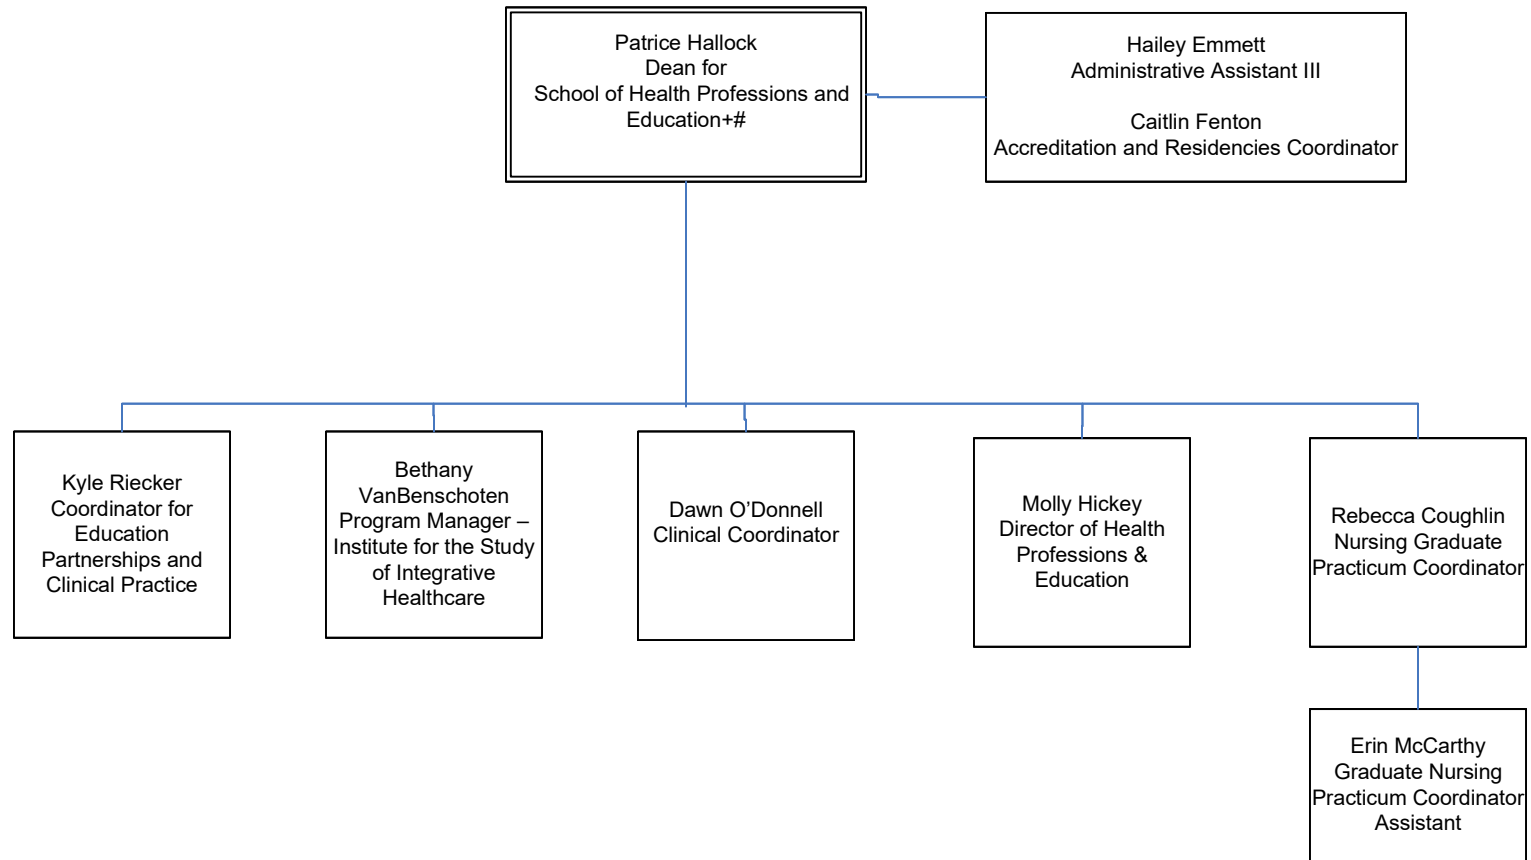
Patrice Hallock
Dean for
School of Health Professions and Education+#

Hailey Emmett
Administrative Assistant III

Caitlin Fenton
Accreditation and Residencies Coordinator

Kyle Riecker
Coordinator for Education Partnerships and Clinical Practice

Bethany VanBenschoten
Program Manager – Institute for the Study of Integrative Healthcare

Dawn O'Donnell
Clinical Coordinator

Molly Hickey
Director of Health Professions & Education

Rebecca Coughlin
Nursing Graduate Practicum Coordinator

Erin McCarthy
Graduate Nursing Practicum Coordinator Assistant